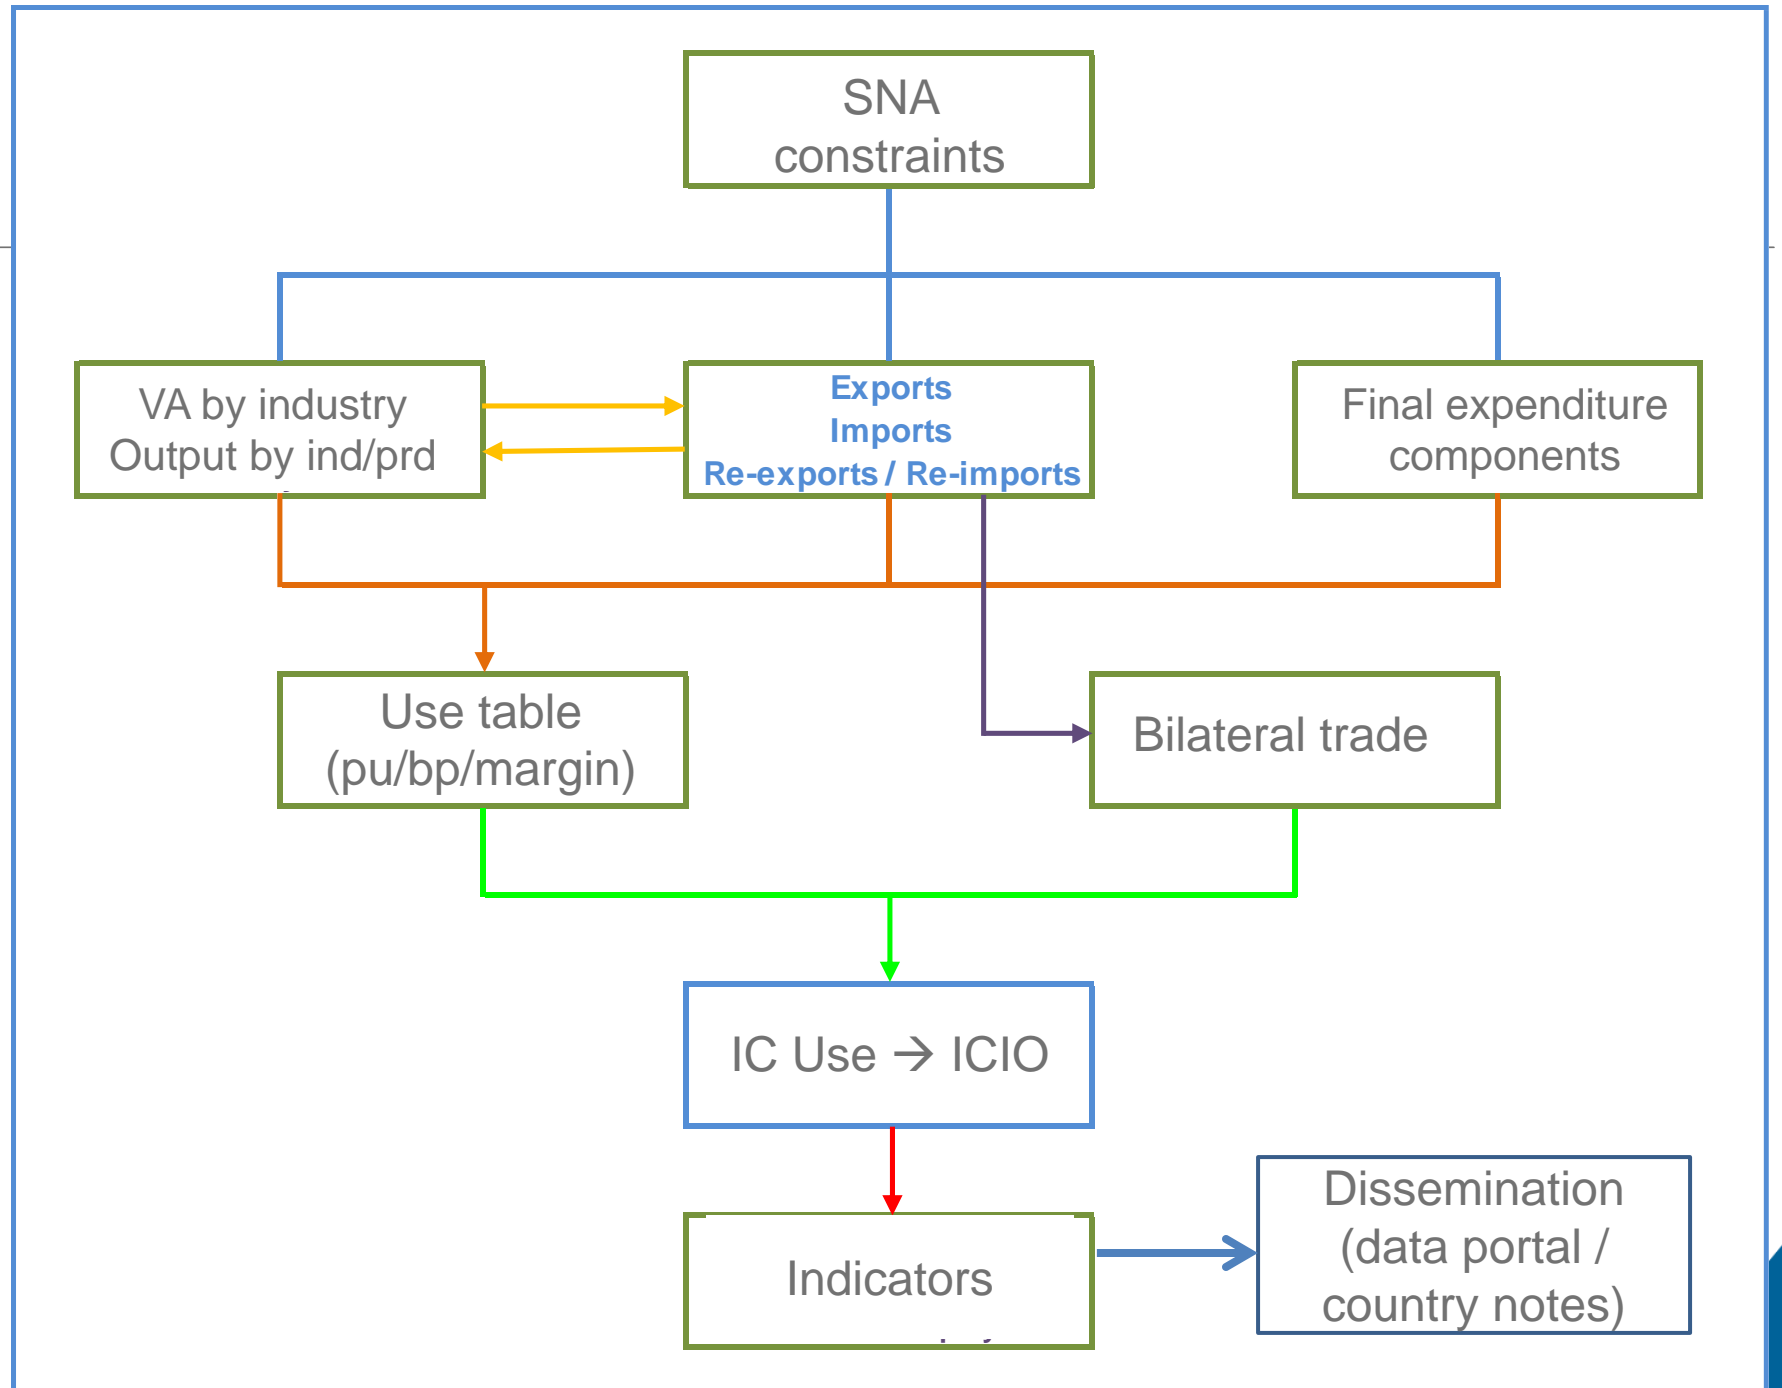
SNA constraints

VA by industry
Output by ind/prd

Exports
Imports
Re-exports / Re-imports

Final expenditure components

Use table (pu/bp/margin)

Bilateral trade

IC Use → ICIO

Indicators

Dissemination (data portal / country notes)